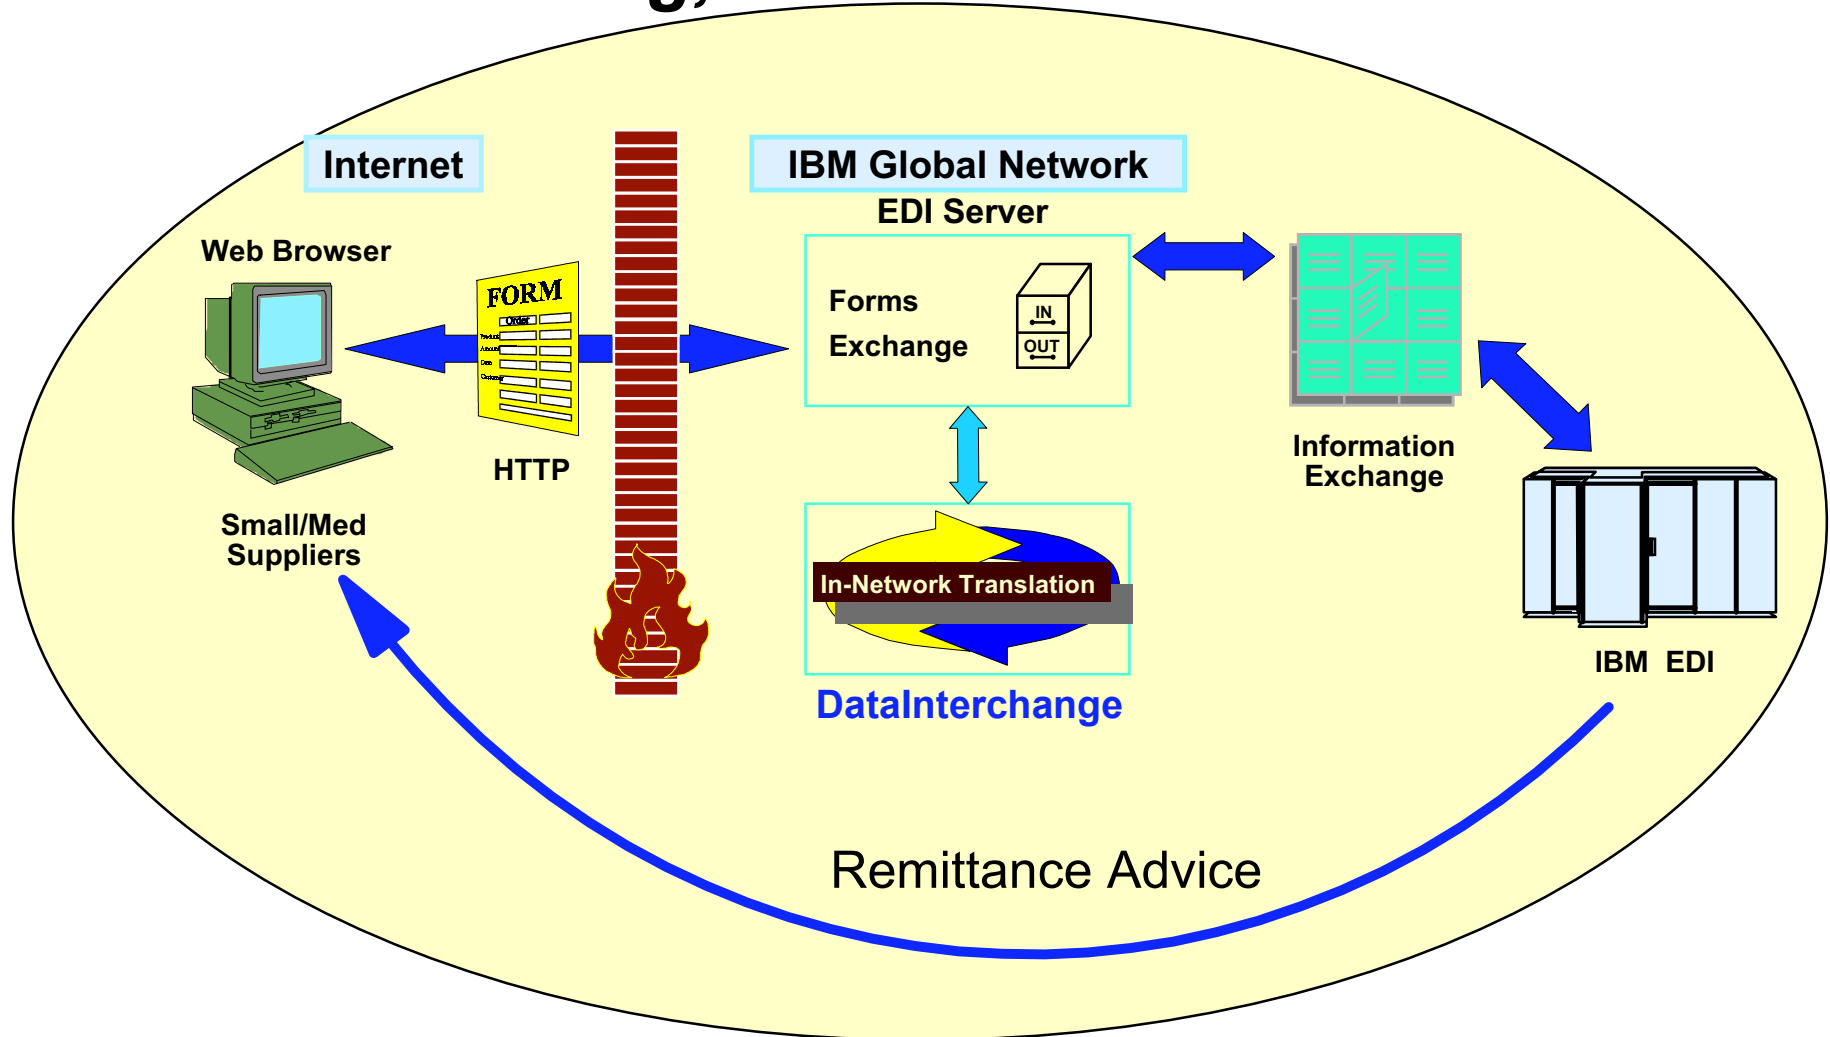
Internet

IBM Global Network

EDI Server

Web Browser

FORM

Order

Forms

Exchange

IN

OUT

HTTP

Information Exchange

Small/Med Suppliers

In-Network Translation

IBM EDI

DataInterchange

Remittance Advice